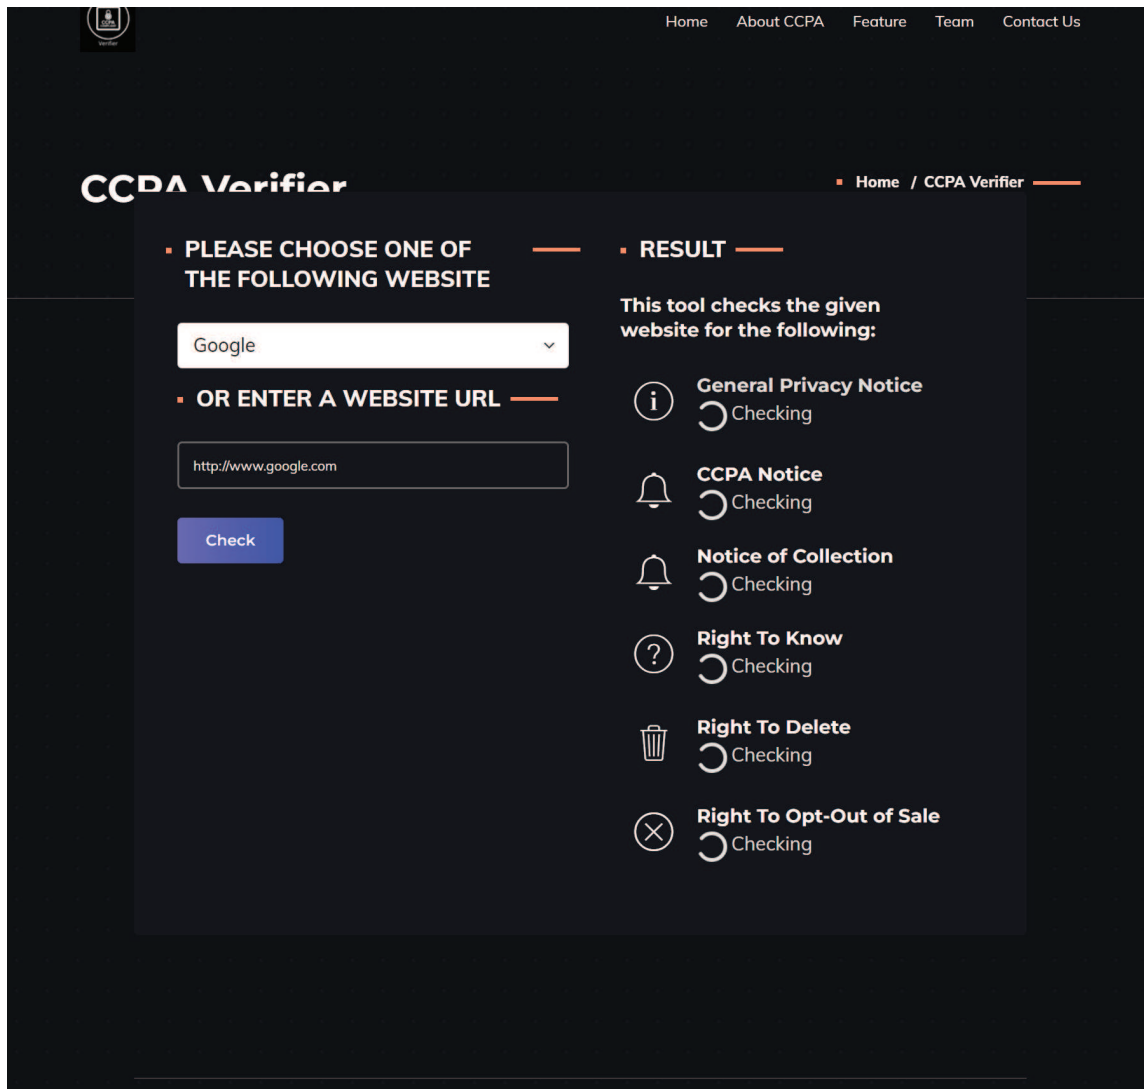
CCPA Verifier

Home About CCPA Feature Team Contact Us

CCPA Verifier

Home / CCPA Verifier

PLEASE CHOOSE ONE OF THE FOLLOWING WEBSITE

Google

OR ENTER A WEBSITE URL

http://www.google.com

Check

RESULT

This tool checks the given website for the following:

General Privacy Notice
Checking

CCPA Notice
Checking

Notice of Collection
Checking

Right To Know
Checking

Right To Delete
Checking

Right To Opt-Out of Sale
Checking